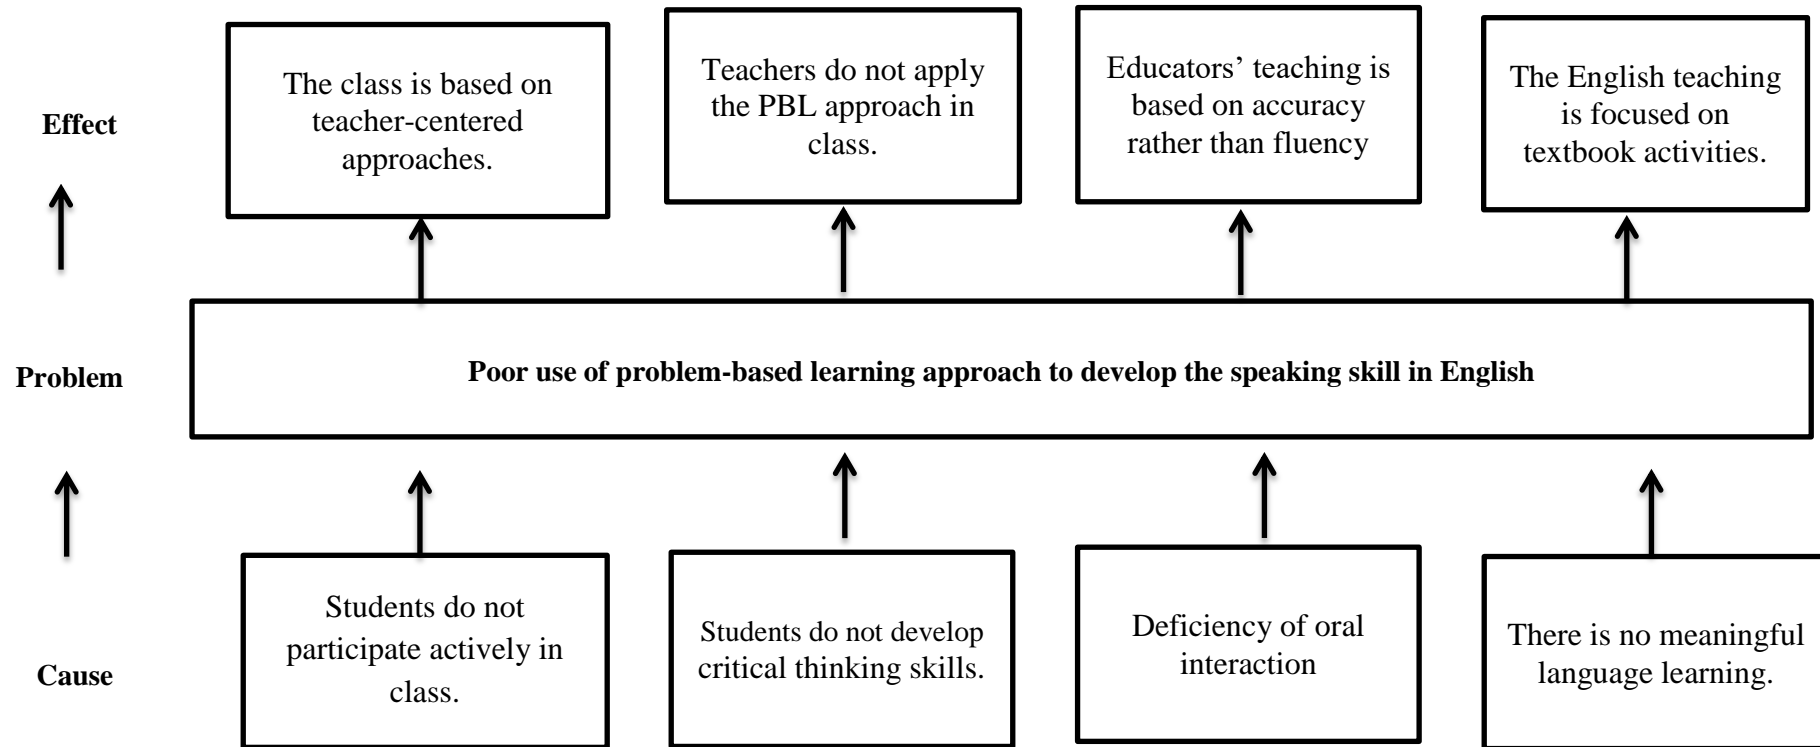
Effect

The class is based on teacher-centered approaches.

Teachers do not apply the PBL approach in class.

Educators' teaching is based on accuracy rather than fluency

The English teaching is focused on textbook activities.

Problem

Poor use of problem-based learning approach to develop the speaking skill in English

Cause

Students do not participate actively in class.

Students do not develop critical thinking skills.

Deficiency of oral interaction

There is no meaningful language learning.